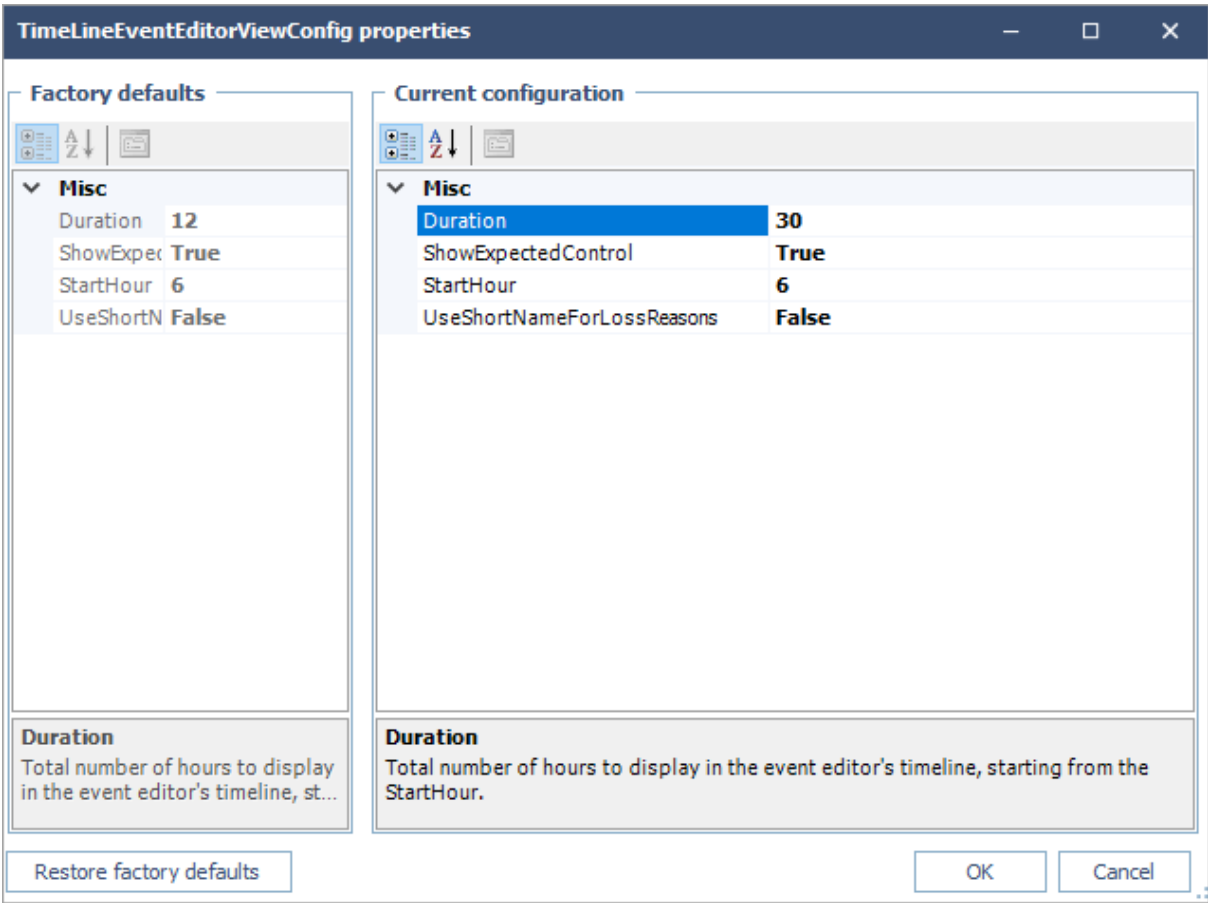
TimeLineEventEditorViewConfig properties

Factory defaults

Misc

| | |
|---|---|
| Duration | 12 |
| ShowExpec | True |
| StartHour | 6 |
| UseShortN | False |

Duration
Total number of hours to display in the event editor's timeline, st...

Current configuration

Misc

| | |
|---|---|
| Duration | 30 |
| ShowExpectedControl | True |
| StartHour | 6 |
| UseShortNameForLossReasons | False |

Duration
Total number of hours to display in the event editor's timeline, starting from the StartHour.

Restore factory defaults

OK

Cancel